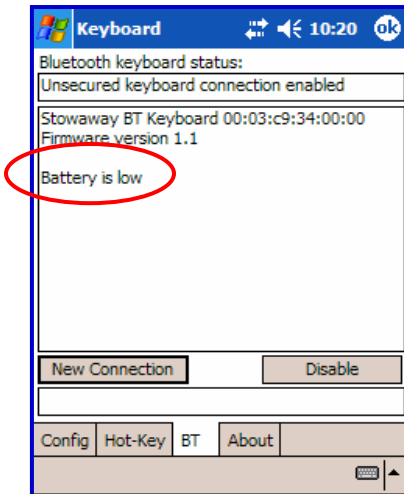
Keyboard 10:20 ok

Bluetooth keyboard status:

Unsecured keyboard connection enabled

Stowaway BT Keyboard 00:03:c9:34:00:00
Firmware version 1.1

Battery is low

New Connection

Disable

Config

Hot-Key

BT

About